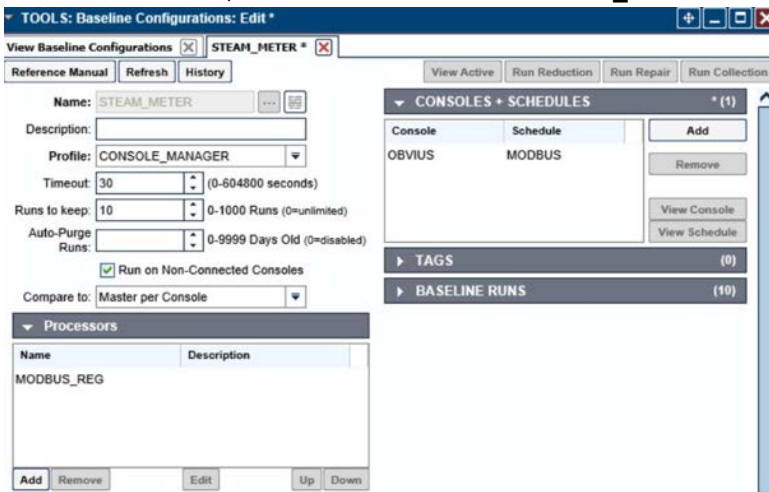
TOOLS: Baseline Configurations: Edit *

View Baseline Configurations | STEAM_METER *

Reference Manual | Refresh | History

View Active | Run Reduction | Run Repair | Run Collection

Name: STEAM_METER

Description:

Profile: CONSOLE_MANAGER

Timeout: 30 (0-604800 seconds)

Runs to keep: 10 0-1000 Runs (0=unlimited)

Auto-Purge Runs: 0-9999 Days Old (0=disabled)

Run on Non-Connected Consoles

Compare to: Master per Console

Processors

| Name | Description |
|---|---|
| MODBUS_REG | |

Add | Remove | Edit | Up | Down

CONSOLES + SCHEDULES *(1)

| Console | Schedule |
|---|---|
| OBVIUS | MODBUS |

Add

Remove

View Console

View Schedule

TAGS (0)

BASELINE RUNS (10)